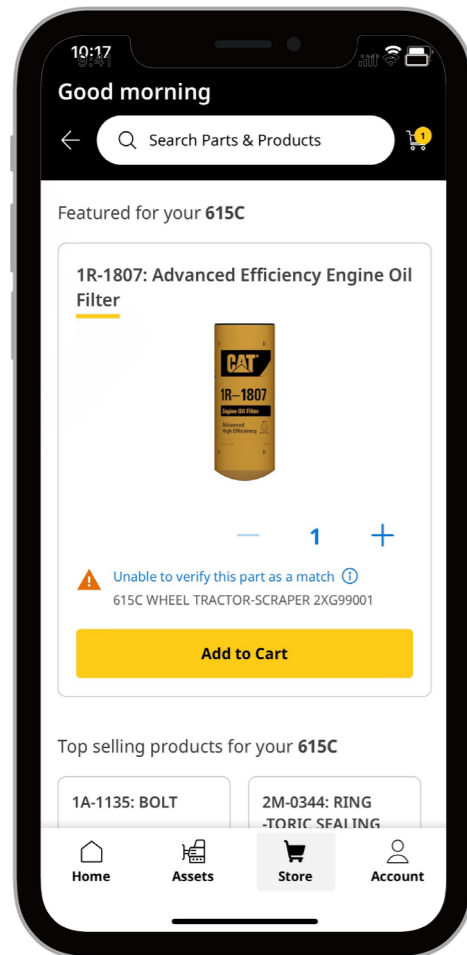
10:17

Good morning

Search Parts & Products

1

Featured for your **615C**

1R-1807: Advanced Efficiency Engine Oil Filter

CAT
1R-1807
Engine Oil Filter
Advanced High Efficiency

1

Unable to verify this part as a match

615C WHEEL TRACTOR-SCRAPER 2XG99001

Add to Cart

Top selling products for your **615C**

1A-1135: BOLT

2M-0344: RING -TORIC SEALING

Home

Assets

Store

Account